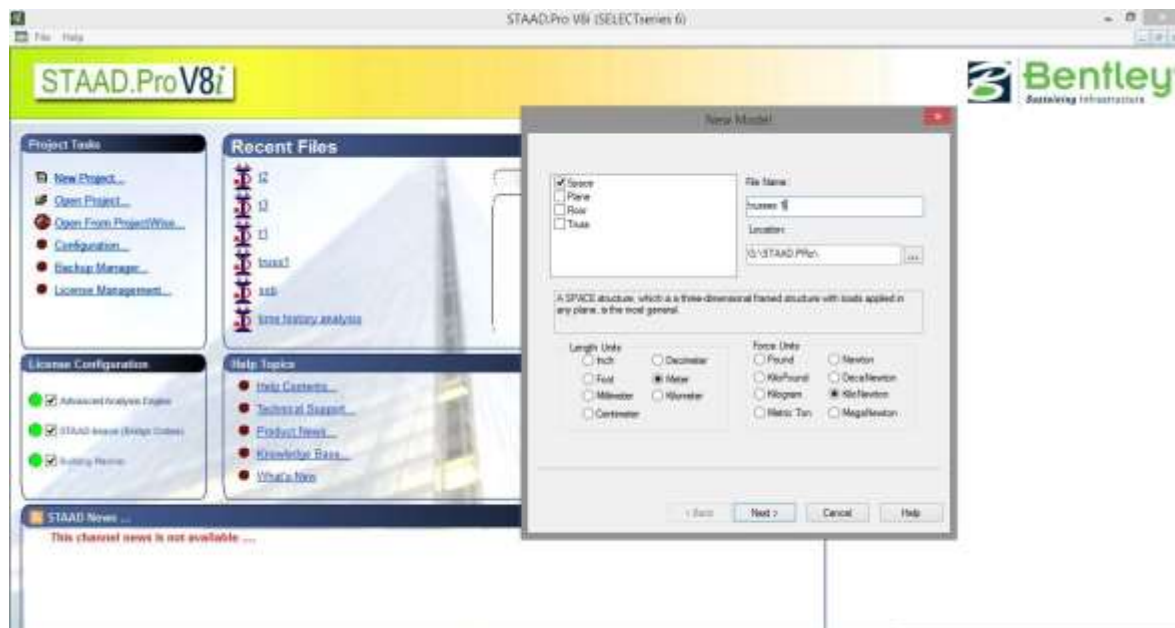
STAAD.Pro V8i (SELECTseries 6)

File Help

STAAD.Pro V8i

Bentley
Sustaining Infrastructure

Project Tasks
New Project...
Open Project...
Open From ProjectWise...
Configuration...
Backup Manager...
License Management...

Recent Files
t2
t3
t1
truss1
sab
time history analysis

License Configuration
Advanced Analysis Engine
STAAD.beava (Bridge Codes)
Building Planner

Help Topics
Help Contents...
Technical Support...
Product News...
Knowledge Base...
What's New

STAAD News ...
This channel news is not available ....

New Model

Space
Plane
Floor
Truss

File Name:
truss 1

Location:
G:\STAAD.Pro\

A SPACE structure, which is a three-dimensional framed structure with loads applied in any plane, is the most general.

Length Units
Inch
Foot
Millimeter
Centimeter
Decimeter
Meter
Kilometer

Force Units
Pound
KiloPound
Kilogram
Metric Ton
Newton
DecaNewton
KiloNewton
MegaNewton

< Back
Next >
Cancel
Help